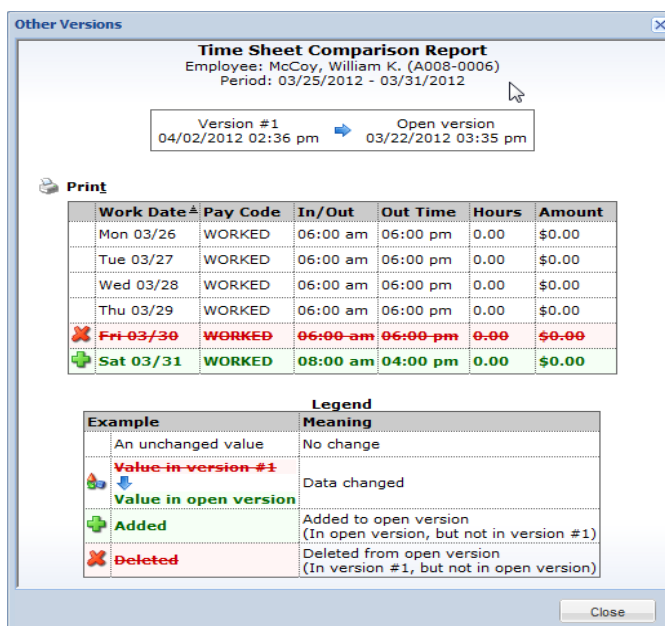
Other Versions

Time Sheet Comparison Report
Employee: McCoy, William K. (A008-0006)
Period: 03/25/2012 - 03/31/2012

Version #1
04/02/2012 02:36 pm

Open version
03/22/2012 03:35 pm

Print

| | Work Date | Pay Code | In/Out | Out Time | Hours | Amount |
|---|---|---|---|---|---|---|
| | Mon 03/26 | WORKED | 06:00 am | 06:00 pm | 0.00 | $0.00 |
| | Tue 03/27 | WORKED | 06:00 am | 06:00 pm | 0.00 | $0.00 |
| | Wed 03/28 | WORKED | 06:00 am | 06:00 pm | 0.00 | $0.00 |
| | Thu 03/29 | WORKED | 06:00 am | 06:00 pm | 0.00 | $0.00 |
| | ~~Fri 03/30~~ | ~~WORKED~~ | ~~06:00 am~~ | ~~06:00 pm~~ | ~~0.00~~ | ~~$0.00~~ |
| | Sat 03/31 | WORKED | 08:00 am | 04:00 pm | 0.00 | $0.00 |

Legend

| Example | | Meaning |
|---|---|---|
| | An unchanged value | No change |
| | ~~Value in version #1~~ Value in open version | Data changed |
| | Added | Added to open version (In open version, but not in version #1) |
| | ~~Deleted~~ | Deleted from open version (In version #1, but not in open version) |

Close